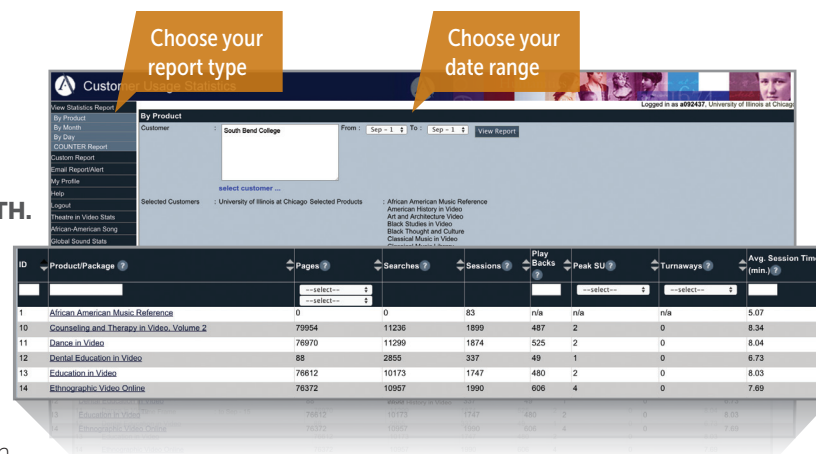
Choose your report type

Choose your date range

Customer Usage Statistics

Logged in as a092437, University of Illinois at Chicag

View Statistics Report
By Product
By Month
By Day
COUNTER Report
Custom Report
Email Report/Alert
My Profile
Help
Logout
Theatre in Video Stats
African-American Song
Global Sound Stats

By Product

Customer : South Bend College

From : Sep - 1 To : Sep - 1 View Report

select customer ...

Selected Customers : University of Illinois at Chicago Selected Products : African American Music Reference
American History in Video
Art and Architecture Video
Black Studies in Video
Black Thought and Culture
Classical Music in Video

TH.

| ID | Product/Package | Pages | Searches | Sessions | Play Backs | Peak SU | Turnaways | Avg. Session Time (min.) |
|---|---|---|---|---|---|---|---|---|
| | | --select-- --select-- | | | | --select-- | --select-- | |
| 1 | African American Music Reference | 0 | 0 | 83 | n/a | n/a | n/a | 5.07 |
| 10 | Counseling and Therapy in Video, Volume 2 | 79954 | 11236 | 1899 | 487 | 2 | 0 | 8.34 |
| 11 | Dance in Video | 76970 | 11299 | 1874 | 525 | 2 | 0 | 8.04 |
| 12 | Dental Education in Video | 88 | 2855 | 337 | 49 | 1 | 0 | 6.73 |
| 13 | Education in Video | 76612 | 10173 | 1747 | 480 | 2 | 0 | 8.03 |
| 14 | Ethnographic Video Online | 76372 | 10957 | 1990 | 606 | 4 | 0 | 7.69 |